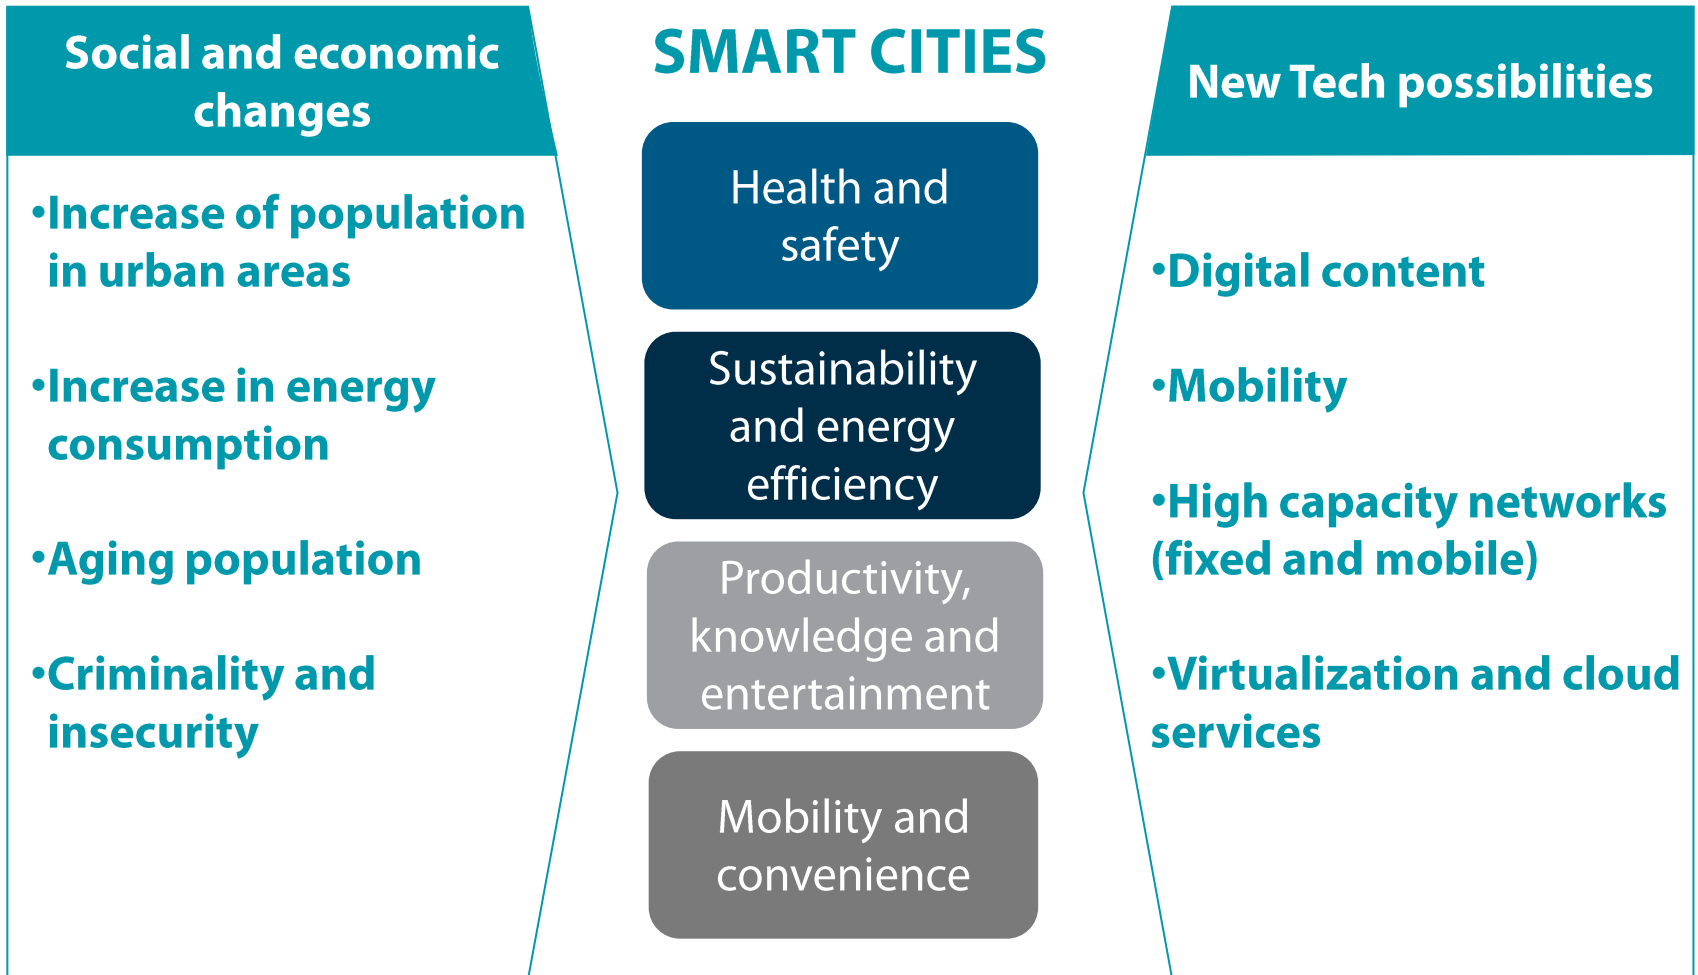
Social and economic changes

•Increase of population in urban areas

•Increase in energy consumption

•Aging population

•Criminality and insecurity

SMART CITIES

Health and safety

Sustainability and energy efficiency

Productivity, knowledge and entertainment

Mobility and convenience

New Tech possibilities

•Digital content

•Mobility

•High capacity networks (fixed and mobile)

•Virtualization and cloud services